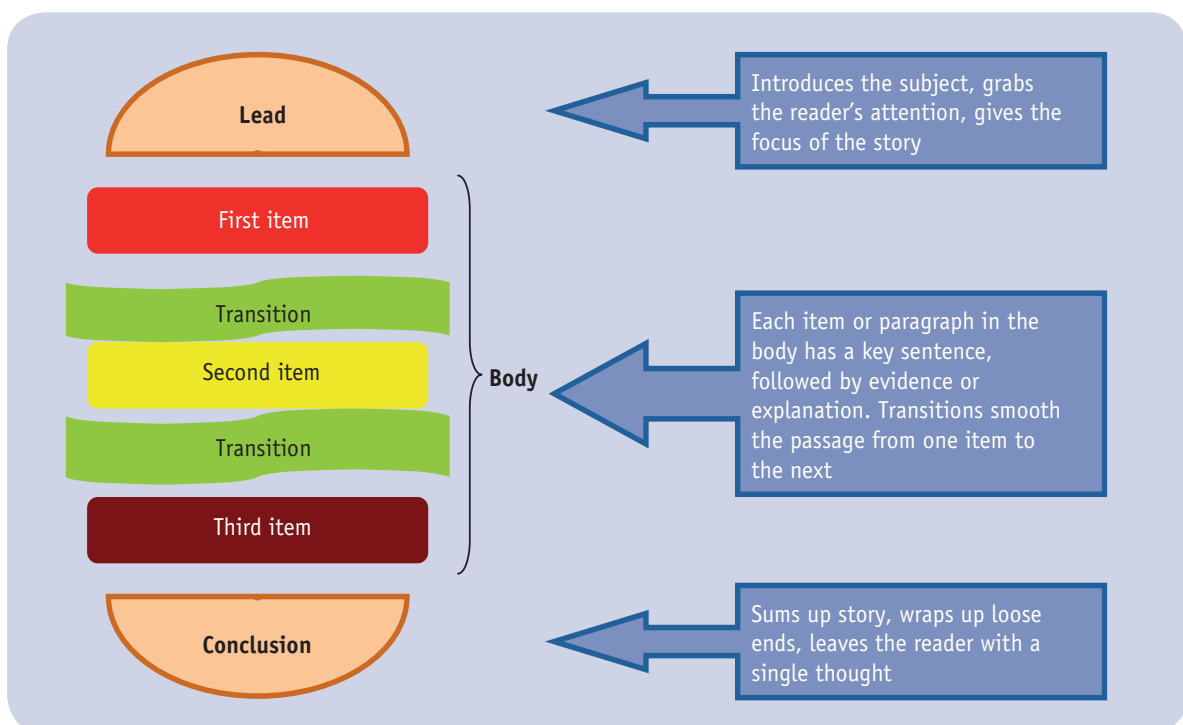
Lead

Introduces the subject, grabs the reader’s attention, gives the focus of the story

First item

Transition

Second item

Transition

Third item

Body

Each item or paragraph in the body has a key sentence, followed by evidence or explanation. Transitions smooth the passage from one item to the next

Conclusion

Sums up story, wraps up loose ends, leaves the reader with a single thought